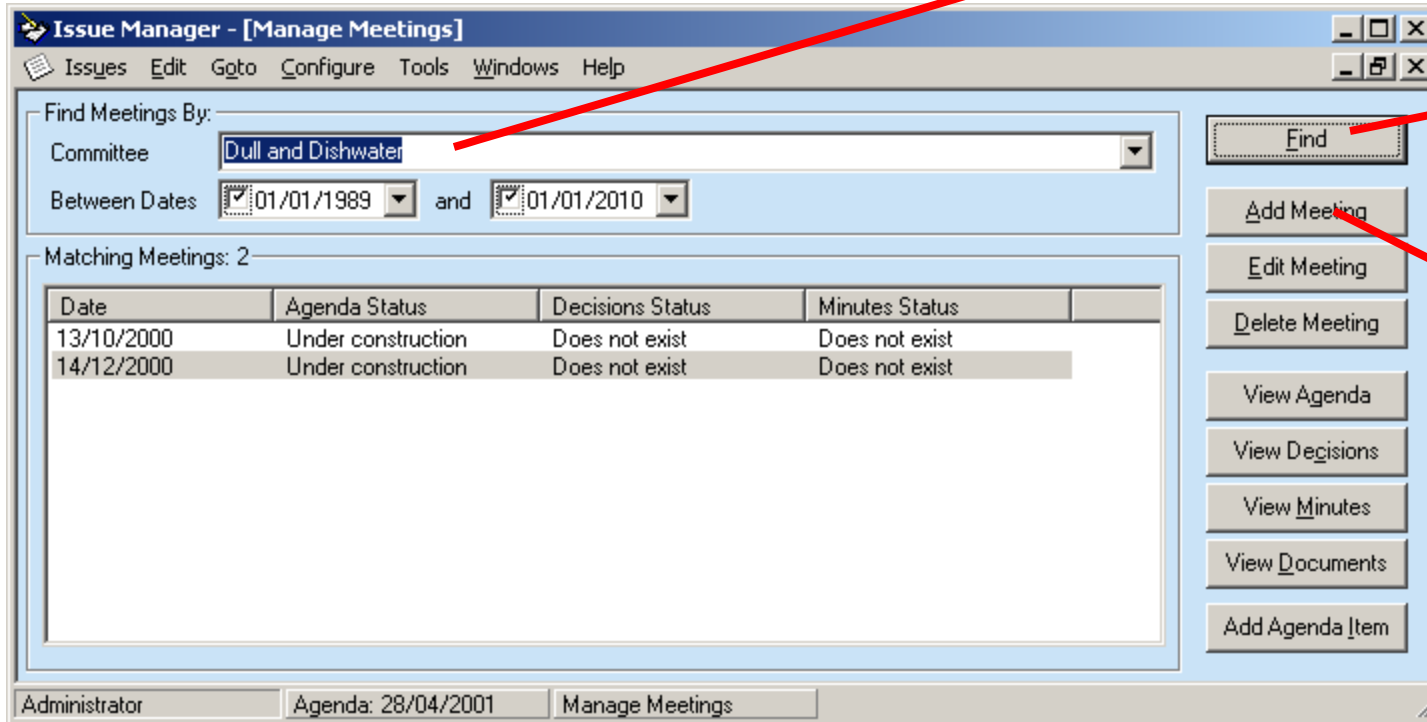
Issue Manager - [Manage Meetings]

Issues Edit Goto Configure Tools Windows Help

Find Meetings By:

Committee Dull and Dishwater

Between Dates 01/01/1989 and 01/01/2010

Find

Add Meeting

Matching Meetings: 2

| Date | Agenda Status | Decisions Status | Minutes Status |
|---|---|---|---|
| 13/10/2000 | Under construction | Does not exist | Does not exist |
| 14/12/2000 | Under construction | Does not exist | Does not exist |

Edit Meeting

Delete Meeting

View Agenda

View Decisions

View Minutes

View Documents

Add Agenda Item

Administrator | Agenda: 28/04/2001 | Manage Meetings